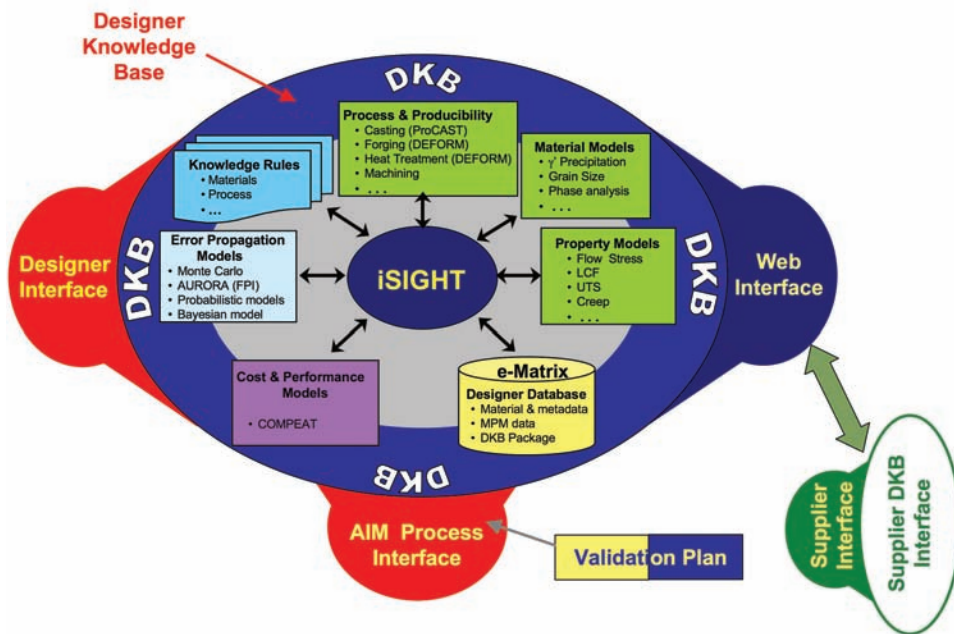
Designer Knowledge Base

DKB

Process & Producibility
• Casting (ProCAST)
• Forging (DEFORM)
• Heat Treatment (DEFORM)
• Machining
• . . .

Material Models
• γ' Precipitation
• Grain Size
• Phase analysis
• . . .

Knowledge Rules
• Materials
• Process
• ...

Designer Interface

DKB

Error Propagation Models
• Monte Carlo
• AURORA (FPI)
• Probabilistic models
• Bayesian model

iSIGHT

Property Models
• Flow Stress
• LCF
• UTS
• Creep
• . . .

DKB

Web Interface

Cost & Performance Models
• COMPEAT

e-Matrix
Designer Database
• Material & metadata
• MPM data
• DKB Package

DKB

AIM Process Interface

Validation Plan

Supplier Interface

Supplier DKB Interface